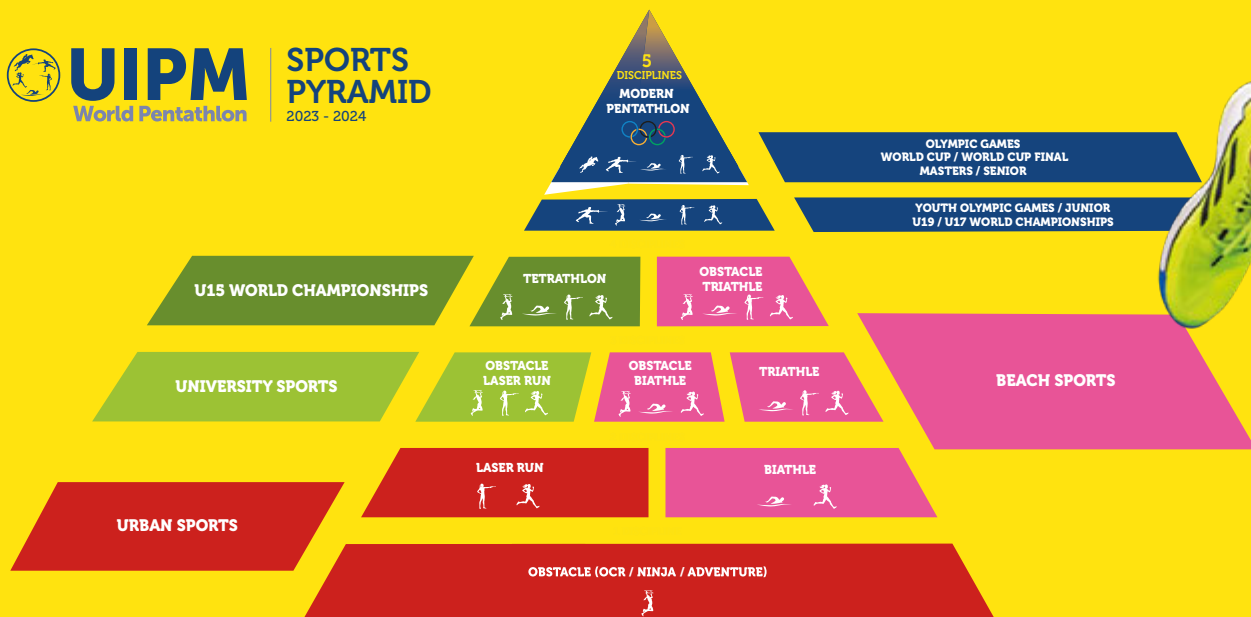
UIPM
World Pentathlon

SPORTS PYRAMID
2023 - 2024

5 DISCIPLINES
MODERN PENTATHLON

OLYMPIC GAMES
WORLD CUP / WORLD CUP FINAL
MASTERS / SENIOR

YOUTH OLYMPIC GAMES / JUNIOR
U19 / U17 WORLD CHAMPIONSHIPS

U15 WORLD CHAMPIONSHIPS

TETRATHLON

OBSTACLE TRIATHLE

UNIVERSITY SPORTS

OBSTACLE LASER RUN

OBSTACLE BIATHLE

TRIATHLE

BEACH SPORTS

LASER RUN

BIATHLE

URBAN SPORTS

OBSTACLE (OCR / NINJA / ADVENTURE)